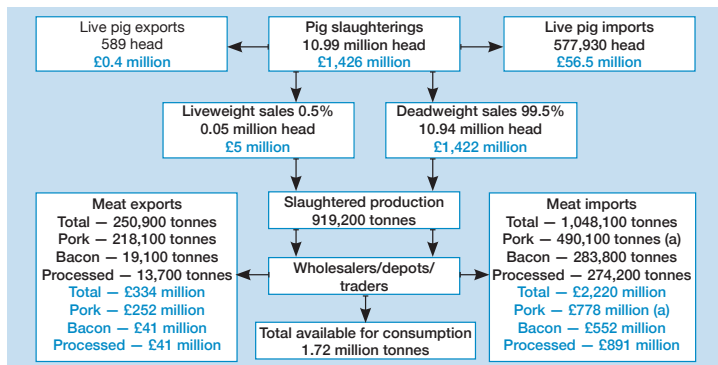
Live pig exports
589 head
£0.4 million

Pig slaughterings
10.99 million head
£1,426 million

Live pig imports
577,930 head
£56.5 million

Liveweight sales 0.5%
0.05 million head
£5 million

Deadweight sales 99.5%
10.94 million head
£1,422 million

Meat exports
Total — 250,900 tonnes
Pork — 218,100 tonnes
Bacon — 19,100 tonnes
Processed — 13,700 tonnes
Total — £334 million
Pork — £252 million
Bacon — £41 million
Processed — £41 million

Slaughtered production
919,200 tonnes

Wholesalers/depots/
traders

Total available for consumption
1.72 million tonnes

Meat imports
Total — 1,048,100 tonnes
Pork — 490,100 tonnes (a)
Bacon — 283,800 tonnes
Processed — 274,200 tonnes
Total — £2,220 million
Pork — £778 million (a)
Bacon — £552 million
Processed — £891 million